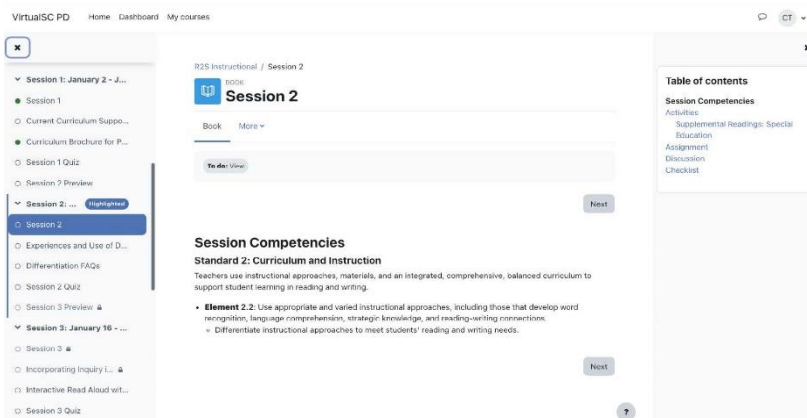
VirtualSC PD Home Dashboard My courses

CT

×

Session 1: January 2 - J...
Session 1
Current Curriculum Suppo...
Curriculum Brochure for P...
Session 1 Quiz
Session 2 Preview
Session 2: ... Highlighted
Session 2
Experiences and Use of D...
Differentiation FAQs
Session 2 Quiz
Session 3 Preview
Session 3: January 16 - ...
Session 3
Incorporating Inquiry i...
Interactive Read Aloud wit...
Session 3 Quiz

R2S Instructional / Session 2

BOOK
Session 2

Book More

To do: View

Next

Session Competencies

Standard 2: Curriculum and Instruction

Teachers use instructional approaches, materials, and an integrated, comprehensive, balanced curriculum to support student learning in reading and writing.

• Element 2.2: Use appropriate and varied instructional approaches, including those that develop word recognition, language comprehension, strategic knowledge, and reading-writing connections.
 ◦ Differentiate instructional approaches to meet students' reading and writing needs.

Next

Table of contents

Session Competencies
Activities
Supplemental Readings: Special Education
Assignment
Discussion
Checklist

?